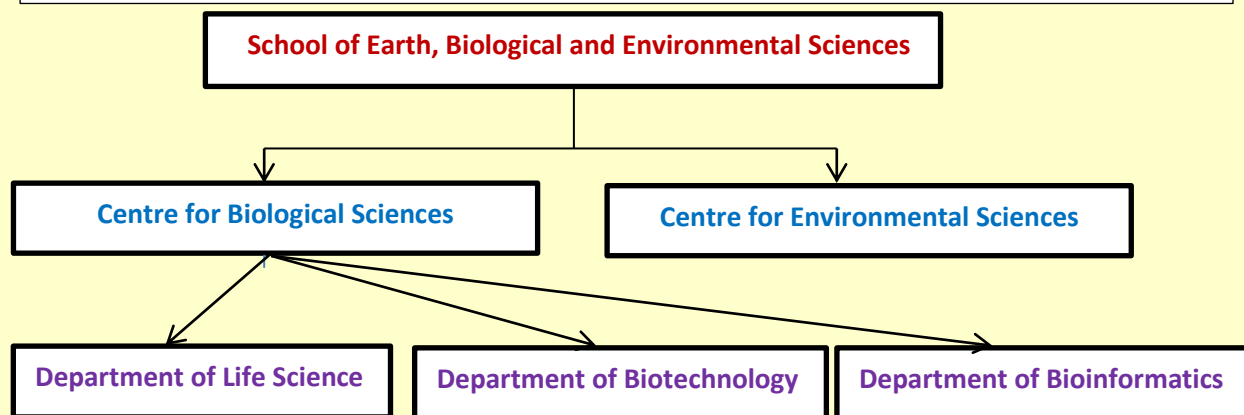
School of Earth, Biological and Environmental Sciences

Centre for Biological Sciences

Centre for Environmental Sciences

Department of Life Science

Department of Biotechnology

Department of Bioinformatics